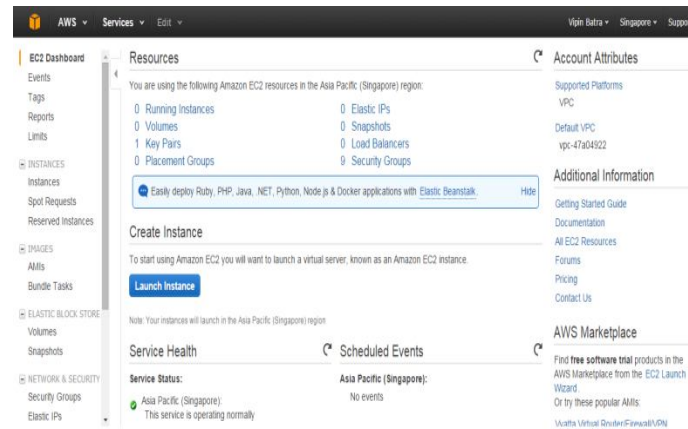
AWS ▾ Services ▾ Edit ▾ Vipin Batra ▾ Singapore ▾ Suppo

EC2 Dashboard
Events
Tags
Reports
Limits

INSTANCES
Instances
Spot Requests
Reserved Instances

IMAGES
AMIs
Bundle Tasks

ELASTIC BLOCK STORE
Volumes
Snapshots

NETWORK & SECURITY
Security Groups
Elastic IPs

Resources

You are using the following Amazon EC2 resources in the Asia Pacific (Singapore) region:

0 Running Instances
0 Volumes
1 Key Pairs
0 Placement Groups
0 Elastic IPs
0 Snapshots
0 Load Balancers
9 Security Groups

Easily deploy Ruby, PHP, Java, .NET, Python, Node.js & Docker applications with Elastic Beanstalk. Hide

Create Instance

To start using Amazon EC2 you will want to launch a virtual server, known as an Amazon EC2 instance.

Launch Instance

Note: Your instances will launch in the Asia Pacific (Singapore) region

Service Health

Service Status:

Asia Pacific (Singapore):
This service is operating normally

Scheduled Events

Asia Pacific (Singapore):
No events

Account Attributes

Supported Platforms
VPC

Default VPC
vpc-47a04922

Additional Information

Getting Started Guide
Documentation
All EC2 Resources
Forums
Pricing
Contact Us

AWS Marketplace

Find free software trial products in the AWS Marketplace from the EC2 Launch Wizard.
Or try these popular AMIs:

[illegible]